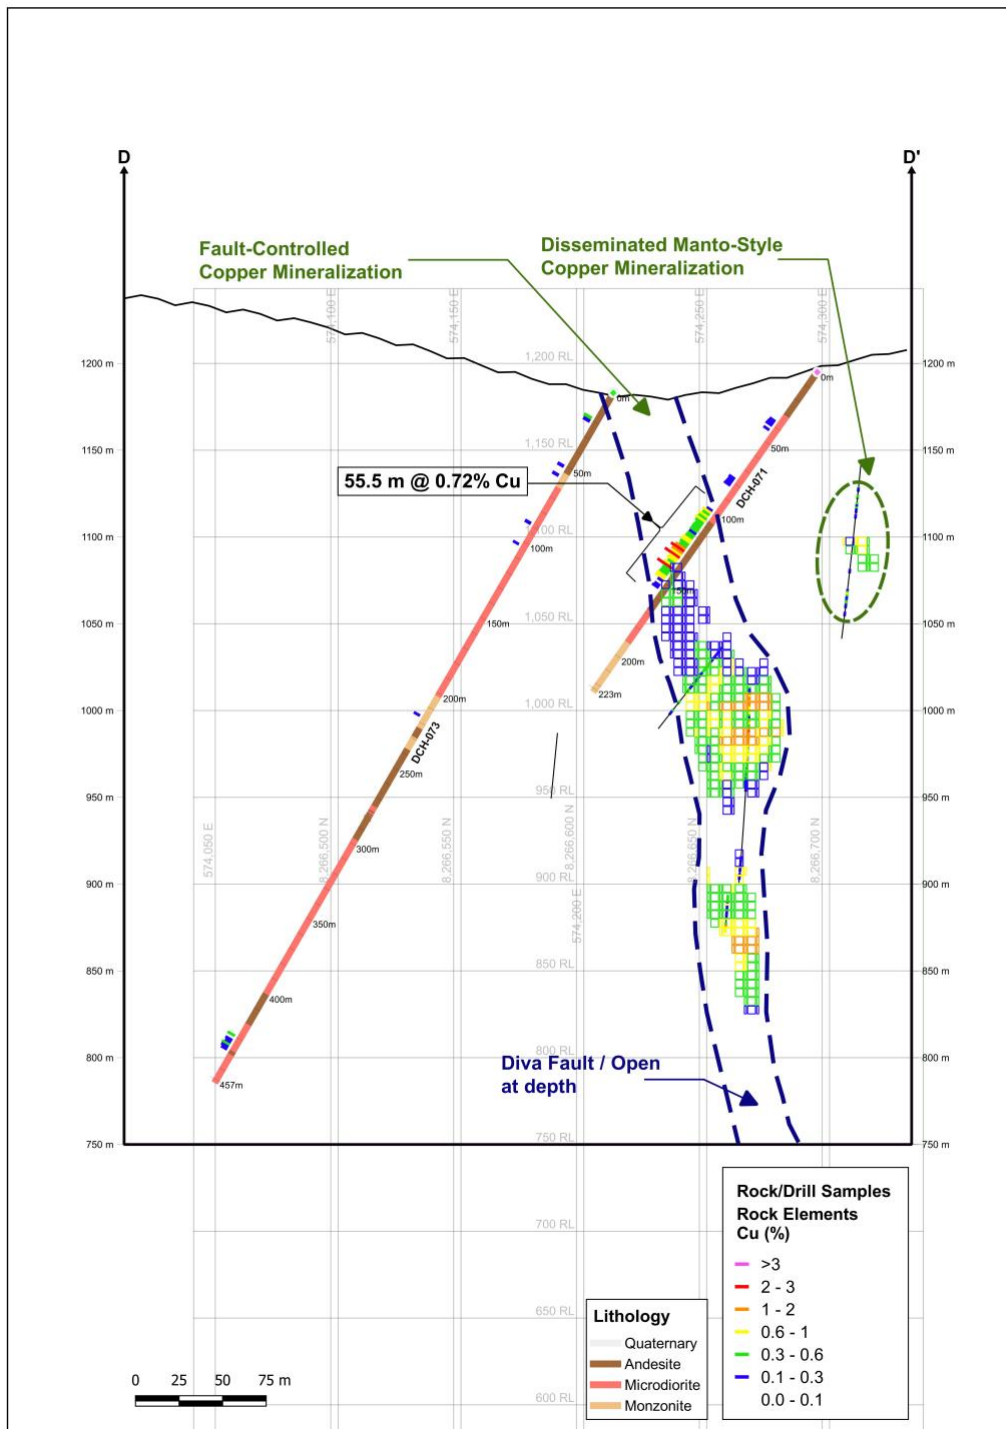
D

D'

Fault-Controlled Copper Mineralization

Disseminated Manto-Style Copper Mineralization

574,100 E

574,150 E

574,250 E

574,300 E

1,200 RL

1200 m

1200 m

0m

0m

1,150 RL

1150 m

1150 m

50m

50m

55.5 m @ 0.72% Cu

DCH-071

1,100 RL

1100 m

1100 m

100m

100m

150m

150m

1,050 RL

1050 m

1050 m

200m

223m

200m

1,000 RL

1000 m

1000 m

DCH-073

250m

950 RL

950 m

950 m

574,050 E

8,266,500 N

8,266,550 N

8,266,600 N

8,266,650 N

8,266,700 N

300m

900 RL

900 m

900 m

574,200 E

350m

850 RL

850 m

850 m

400m

800 RL

800 m

800 m

457m

Diva Fault / Open at depth

750 RL

750 m

750 m

700 RL

650 RL

600 RL

Rock/Drill Samples
Rock Elements
Cu (%)

>3
2 - 3
1 - 2
0.6 - 1
0.3 - 0.6
0.1 - 0.3
0.0 - 0.1

Lithology
Quaternary
Andesite
Microdiorite
Monzonite

0 25 50 75 m